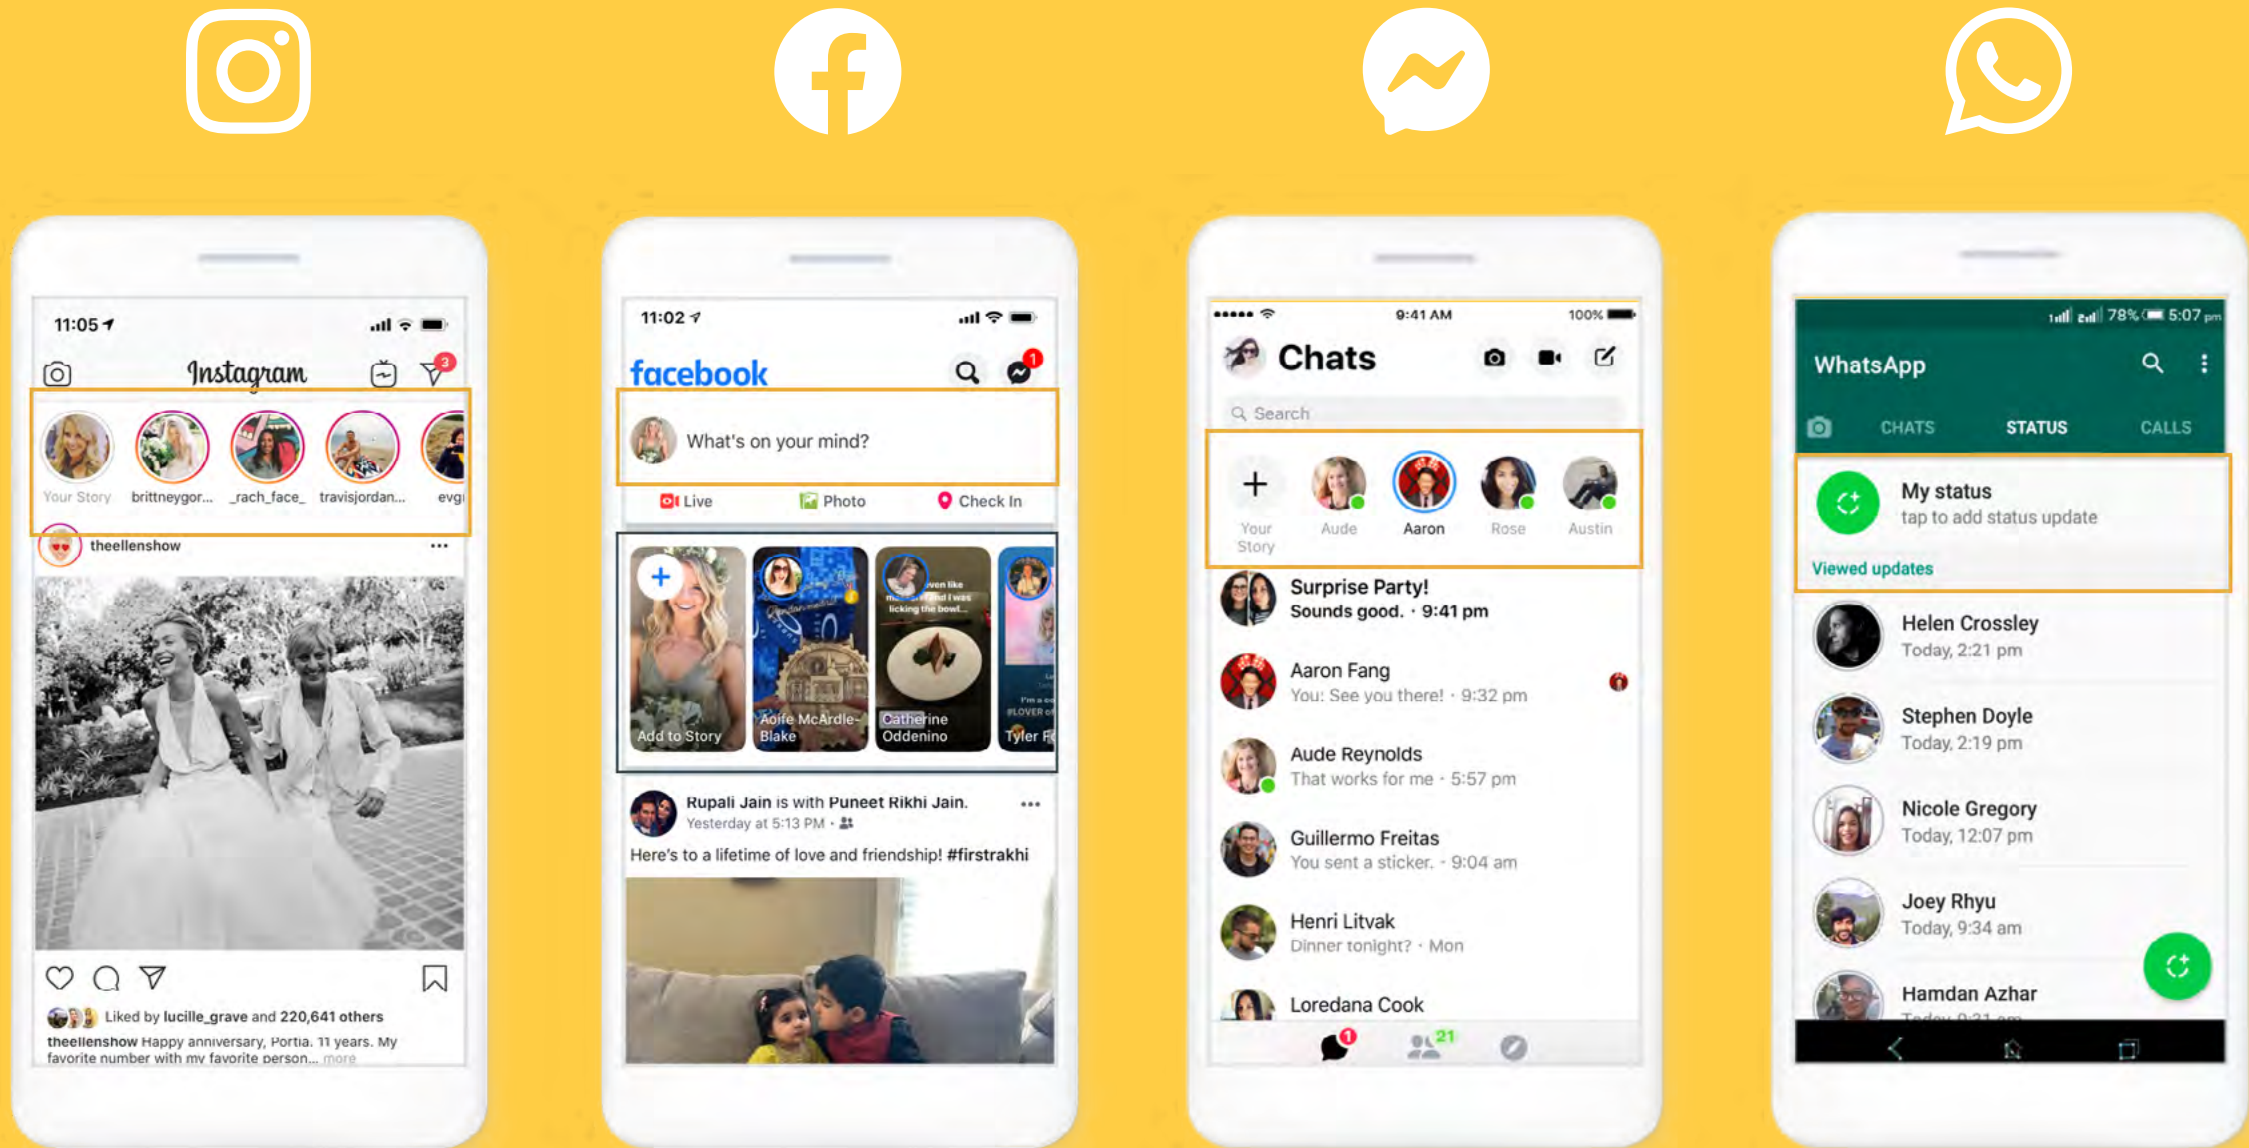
11:05

Instagram

2

Your Story brittneygor... _rach_face_ travisjordan... evg

theellenshow

Liked by lucille_grave and 220,641 others

theellenshow Happy anniversary, Portia. 11 years. My favorite number with my favorite person... more

11:02

facebook

1

What's on your mind?

Live Photo Check In

Add to Story

Aoife McArdle-Blake

Catherine Oddenino

Tyler F

Rupali Jain is with Puneet Rikhi Jain.

Yesterday at 5:13 PM

Here's to a lifetime of love and friendship! #firstrakhi

9:41 AM 100%

Chats

Search

Your Story Aude Aaron Rose Austin

Surprise Party!
Sounds good. · 9:41 pm

Aaron Fang
You: See you there! · 9:32 pm

Aude Reynolds
That works for me · 5:57 pm

Guillermo Freitas
You sent a sticker. · 9:04 am

Henri Litvak
Dinner tonight? · Mon

Loredana Cook

1 21

78% 5:07 pm

WhatsApp

CHATS STATUS CALLS

My status
tap to add status update

Viewed updates

Helen Crossley
Today, 2:21 pm

Stephen Doyle
Today, 2:19 pm

Nicole Gregory
Today, 12:07 pm

Joey Rhyu
Today, 9:34 am

Hamdan Azhar
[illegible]